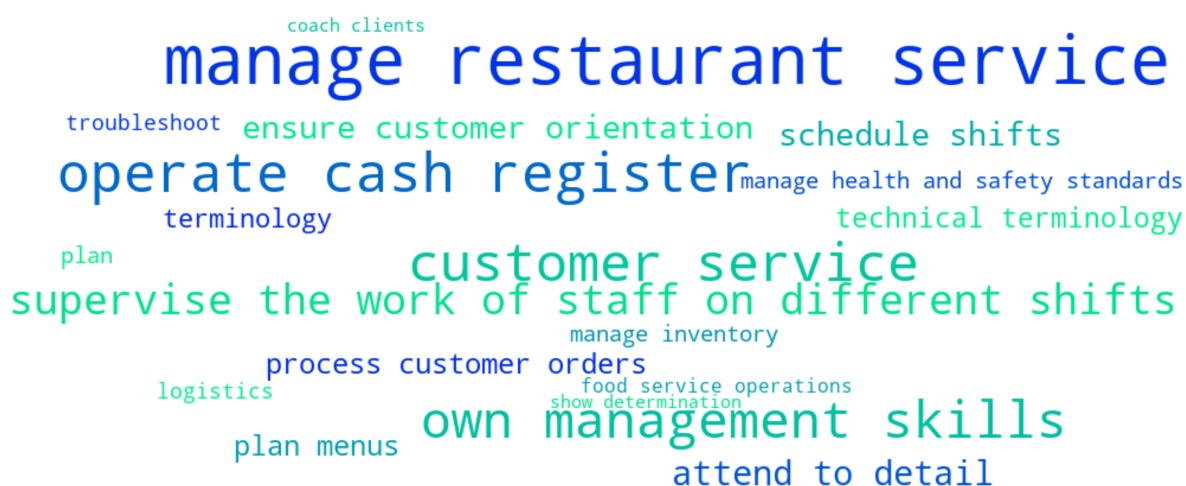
coach clients

manage restaurant service

troubleshoot

ensure customer orientation

schedule shifts

operate cash register

manage health and safety standards

terminology

technical terminology

plan

customer service

supervise the work of staff on different shifts

manage inventory

process customer orders

logistics

food service operations

show determination

own management skills

plan menus

attend to detail